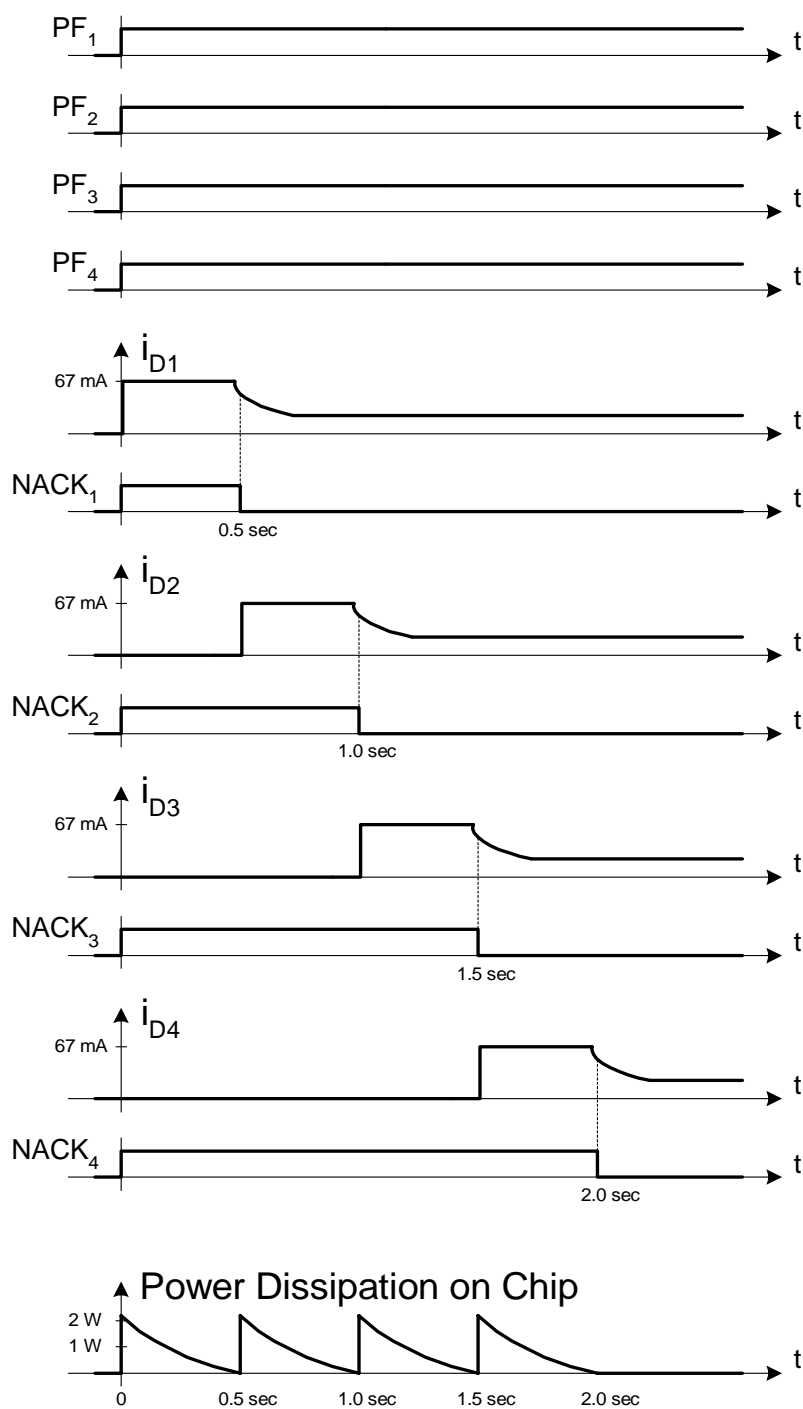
$PF_1$
t

$PF_2$
t

$PF_3$
t

$PF_4$
t

$i_{D1}$
67 mA
t

$NACK_1$
t
0.5 sec

$i_{D2}$
67 mA
t

$NACK_2$
t
1.0 sec

$i_{D3}$
67 mA
t

$NACK_3$
t
1.5 sec

$i_{D4}$
67 mA
t

$NACK_4$
t
2.0 sec

Power Dissipation on Chip
2 W
1 W
t
0
0.5 sec
1.0 sec
1.5 sec
2.0 sec